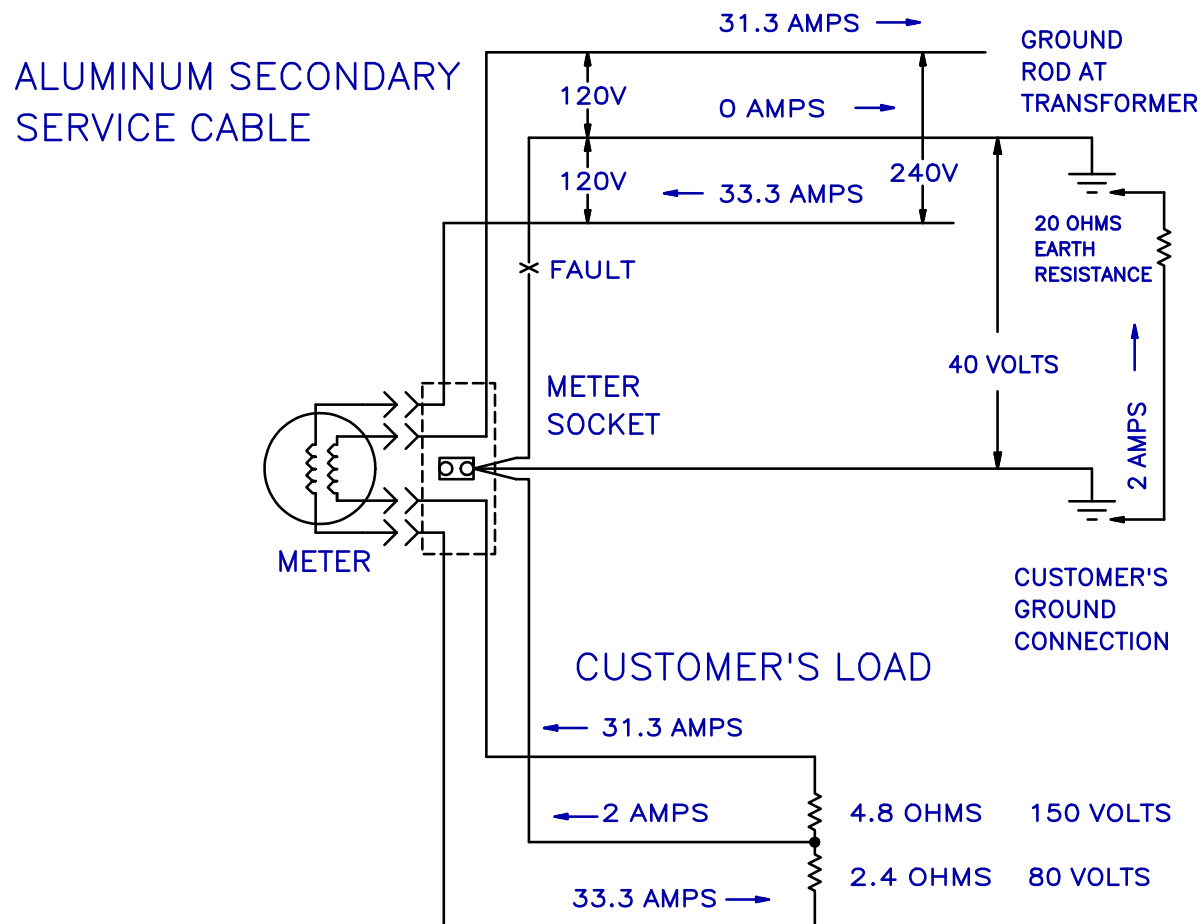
ALUMINUM SECONDARY SERVICE CABLE

31.3 AMPS

GROUND ROD AT TRANSFORMER

120V

0 AMPS

120V

33.3 AMPS

240V

20 OHMS EARTH RESISTANCE

FAULT

METER SOCKET

40 VOLTS

2 AMPS

METER

CUSTOMER'S GROUND CONNECTION

CUSTOMER'S LOAD

31.3 AMPS

2 AMPS

4.8 OHMS

150 VOLTS

2.4 OHMS

80 VOLTS

33.3 AMPS